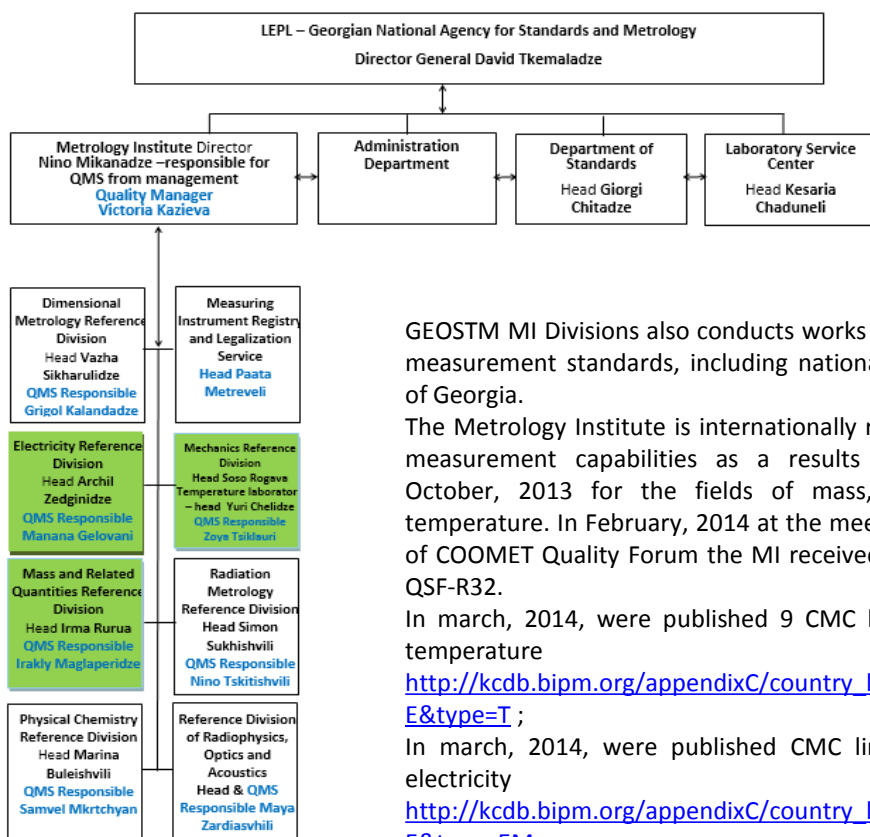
LEPL – Georgian National Agency for Standards and Metrology
Director General David Tkemaladze

Metrology Institute Director Nino Mikanadze –responsible for QMS from management
Quality Manager Victoria Kazieva

Administration Department

Department of Standards
Head Giorgi Chitadze

Laboratory Service Center
Head Kesaria Chaduneli

Dimensional Metrology Reference Division
Head Vazha Sikharulidze
QMS Responsible Grigol Kalandadze

Measuring Instrument Registry and Legalization Service
Head Paata Metreveli

Electricity Reference Division
Head Archil Zedginidze
QMS Responsible Manana Gelovani

Mechanics Reference Division
Head Soso Rogava
Temperature laborator – head Yuri Chelidze
QMS Responsible Zoya Tsiklauri

Mass and Related Quantities Reference Division
Head Irma Rurua
QMS Responsible Irakly Maglaperidze

Radiation Metrology Reference Division
Head Simon Sukhishvili
QMS Responsible Nino Tskitishvili

Physical Chemistry Reference Division
Head Marina Buleishvili
QMS Responsible Samvel Mkrtchyan

Reference Division of Radiophysics, Optics and Acoustics
Head & QMS Responsible Maya Zardiasvhili

GEOSTM MI Divisions also conducts works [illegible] measurement standards, including nationa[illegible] of Georgia.
The Metrology Institute is internationally r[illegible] measurement capabilities as a results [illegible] October, 2013 for the fields of mass, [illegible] temperature. In February, 2014 at the mee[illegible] of COOMET Quality Forum the MI received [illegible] QSF-R32.
In march, 2014, were published 9 CMC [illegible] temperature
http://kcdb.bipm.org/appendixC/country_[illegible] E&type=T ;
In march, 2014, were published CMC lin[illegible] electricity
http://kcdb.bipm.org/appendixC/country_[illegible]
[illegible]